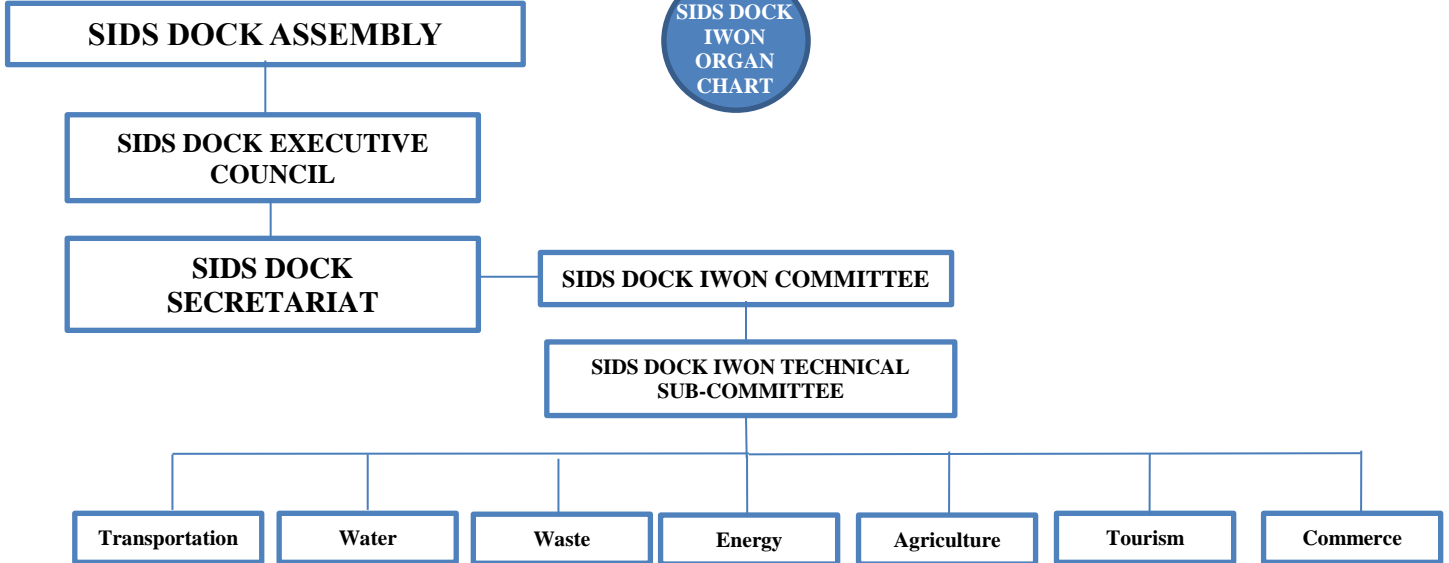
SIDS DOCK ASSEMBLY

SIDS DOCK IWON ORGAN CHART

SIDS DOCK EXECUTIVE COUNCIL

SIDS DOCK SECRETARIAT

SIDS DOCK IWON COMMITTEE

SIDS DOCK IWON TECHNICAL SUB-COMMITTEE

Transportation

Water

Waste

Energy

Agriculture

Tourism

Commerce